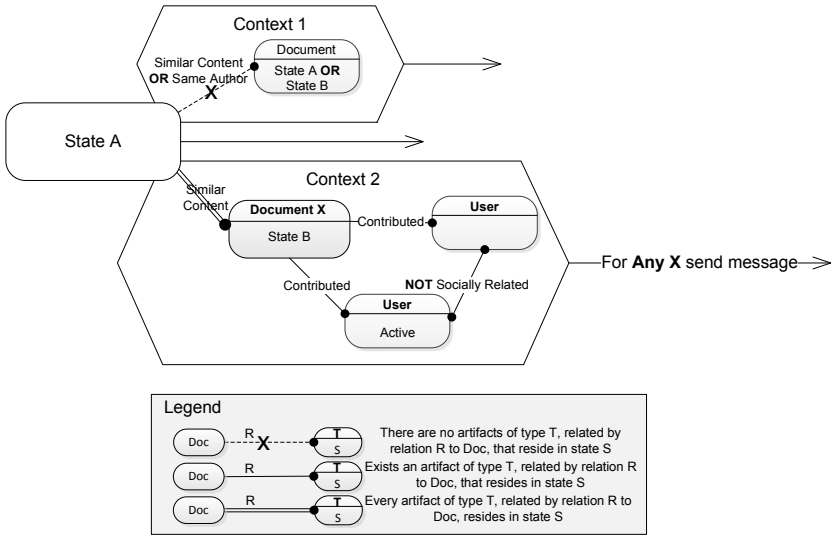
Context 1

Similar Content **OR** Same Author

X

Document

State A **OR** State B

State A

Context 2

Similar Content

**Document X**

State B

Contributed

**User**

Contributed

**NOT** Socially Related

**User**

Active

For **Any X** send message

Legend

Doc R X T S There are no artifacts of type T, related by relation R to Doc, that reside in state S

Doc R T S Exists an artifact of type T, related by relation R to Doc, that resides in state S

Doc R T S Every artifact of type T, related by relation R to Doc, resides in state S